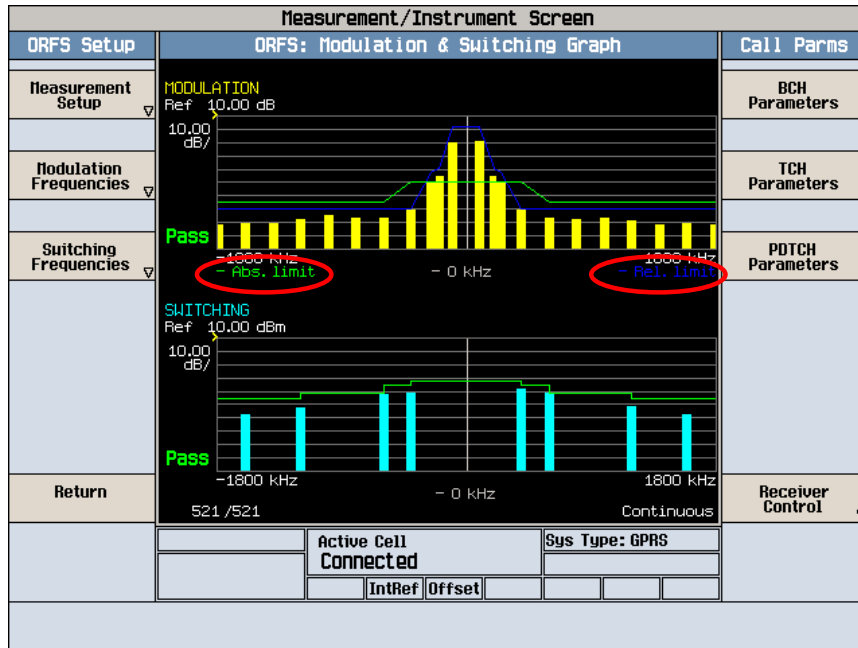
Measurement/Instrument Screen

ORFS Setup

ORFS: Modulation & Switching Graph

Call Parms

Measurement Setup

Modulation Frequencies

Switching Frequencies

Return

MODULATION
Ref 10.00 dB
10.00 dB/
Pass
-1800 kHz
1800 kHz
— Abs. limit
— 0 kHz
— Rel. limit

SWITCHING
Ref 10.00 dBm
10.00 dB/
Pass
-1800 kHz
1800 kHz
— 0 kHz
521 /521
Continuous

BCH Parameters

TCH Parameters

PDTCH Parameters

Receiver Control

Active Cell
Connected

Sys Type: GPRS

IntRef

Offset